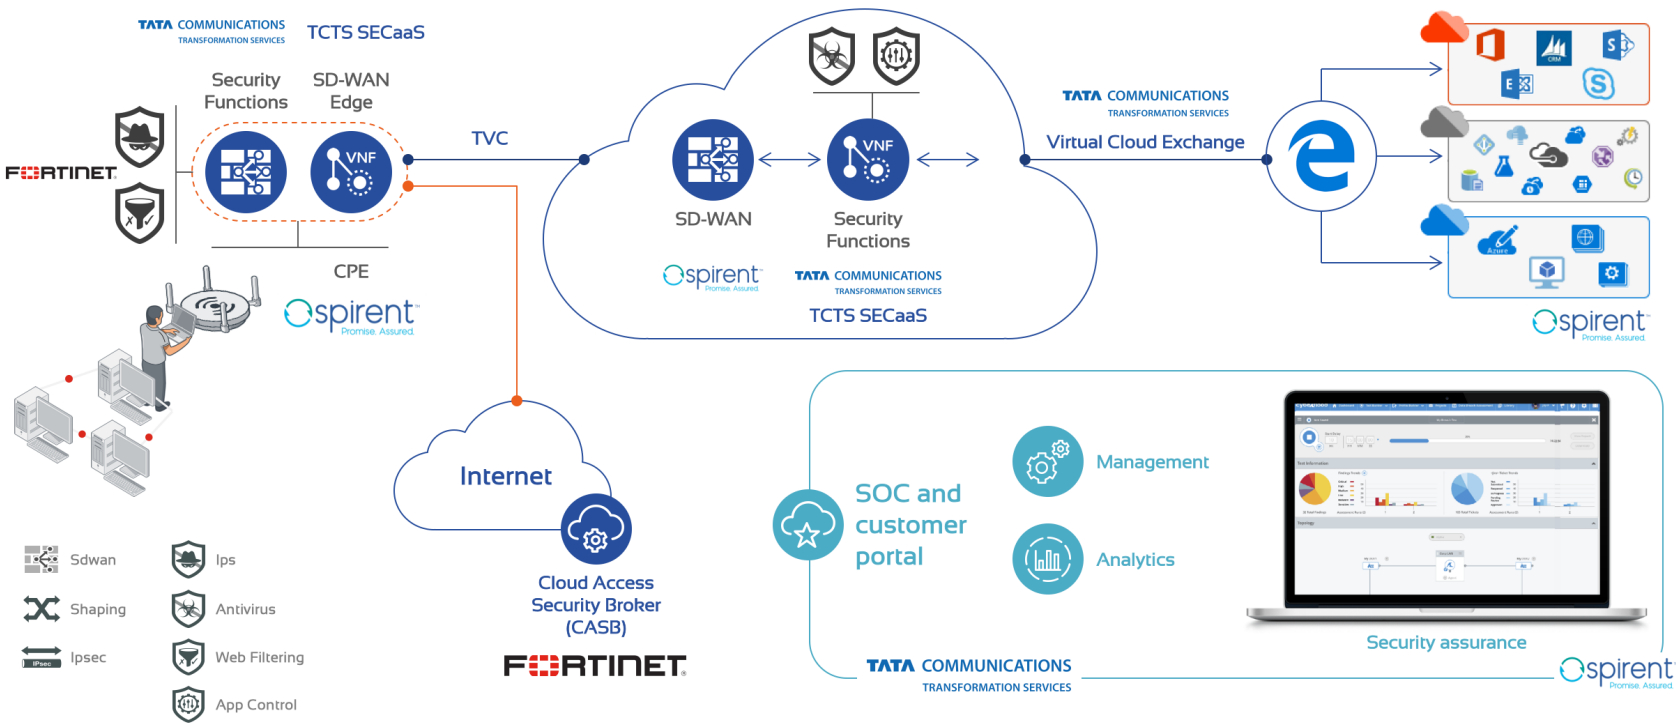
TATA COMMUNICATIONS
TRANSFORMATION SERVICES
TCTS SECaaS

Security Functions
SD-WAN Edge

FORTINET

CPE

spirent
Promise. Assured.

TVC

SD-WAN
VNF
Security Functions

spirent
Promise. Assured.

TATA COMMUNICATIONS
TRANSFORMATION SERVICES
TCTS SECaaS

TATA COMMUNICATIONS
TRANSFORMATION SERVICES
Virtual Cloud Exchange

spirent
Promise. Assured.

Internet

Cloud Access Security Broker (CASB)

FORTINET

Sdwan
Shaping
Ipsec
Ips
Antivirus
Web Filtering
App Control

SOC and customer portal

Management

Analytics

Security assurance

TATA COMMUNICATIONS
TRANSFORMATION SERVICES

spirent
Promise. Assured.